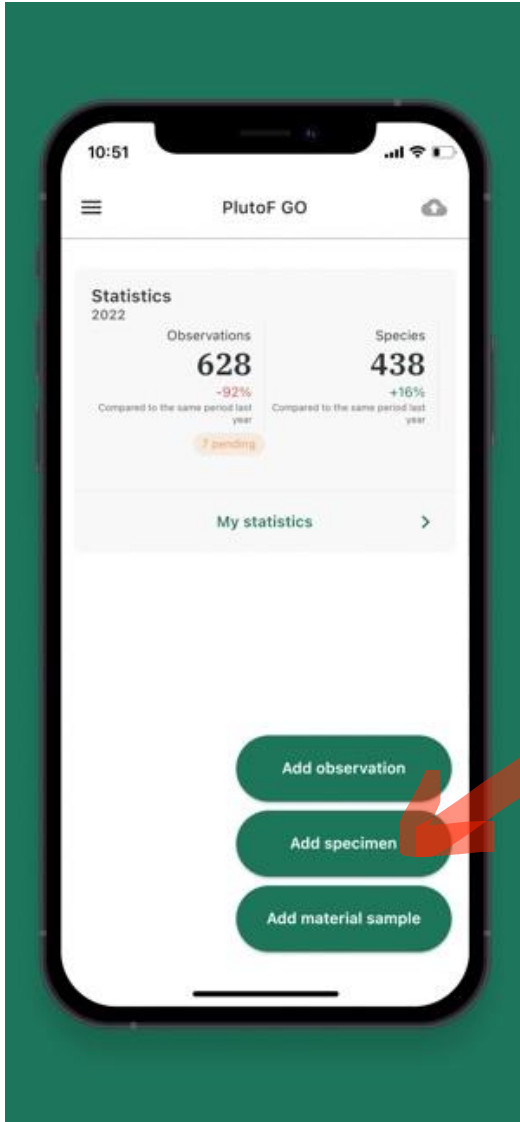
10:51

PlutoF GO

Statistics
2022

Observations
628
-92%
Compared to the same period last year

7 pending

Species
438
+16%
Compared to the same period last year

My statistics >

Add observation

Add specimen

Add material sample